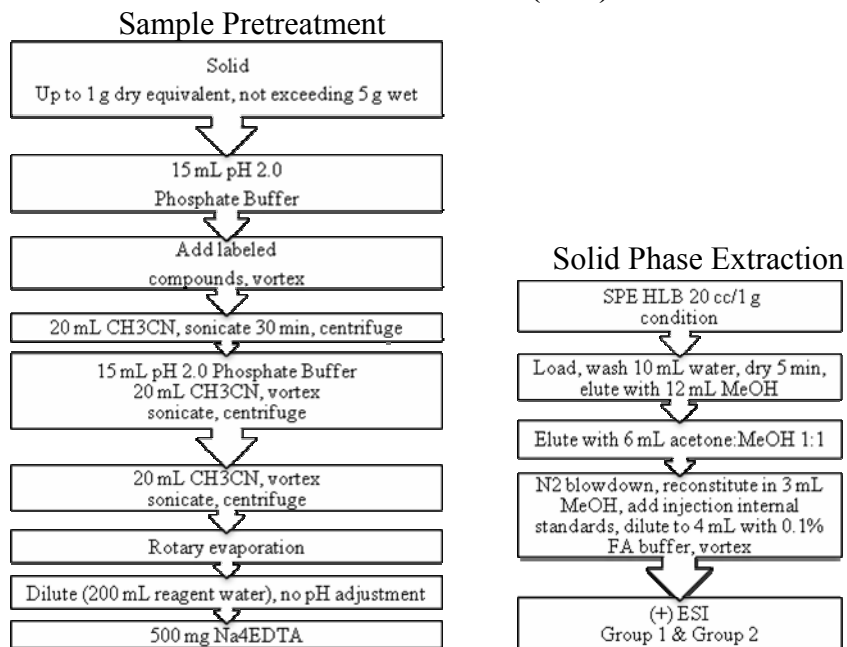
Sample Pretreatment

Solid
Up to 1 g dry equivalent, not exceeding 5 g wet

15 mL pH 2.0
Phosphate Buffer

Add labeled
compounds, vortex

20 mL CH3CN, sonicate 30 min, centrifuge

15 mL pH 2.0 Phosphate Buffer
20 mL CH3CN, vortex
sonicate, centrifuge

20 mL CH3CN, vortex
sonicate, centrifuge

Rotary evaporation

Dilute (200 mL reagent water), no pH adjustment

500 mg Na4EDTA

Solid Phase Extraction

SPE HLB 20 cc/1 g
condition

Load, wash 10 mL water, dry 5 min, elute with 12 mL MeOH

Elute with 6 mL acetone:MeOH 1:1

N2 blowdown, reconstitute in 3 mL MeOH, add injection internal standards, dilute to 4 mL with 0.1% FA buffer, vortex

(+) ESI
Group 1 & Group 2